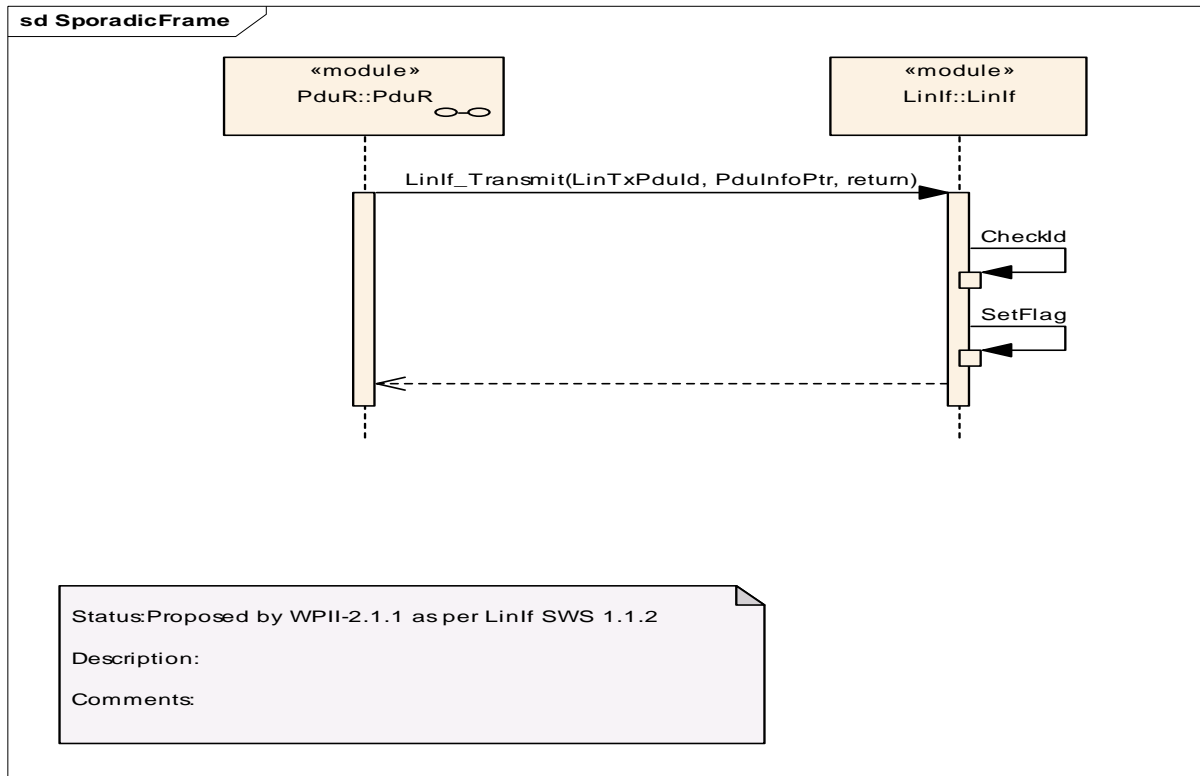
sd SporadicFrame

«module»
PduR::PduR

«module»
LinIf::LinIf

LinIf_Transmit(LinTxPduId, PduInfoPtr, return)

CheckId

SetFlag

Status:Proposed by WPII-2.1.1 as per LinIf SWS 1.1.2

Description:

Comments: